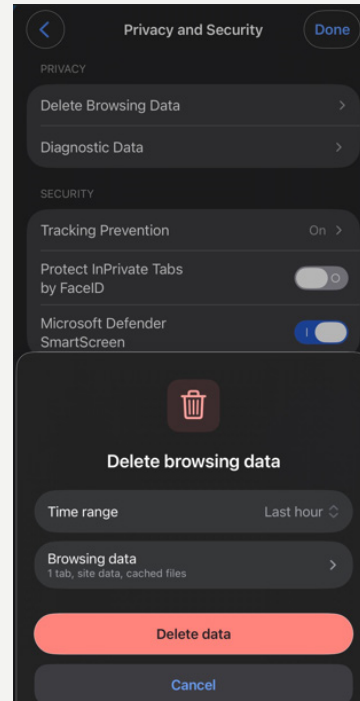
Privacy and Security

Done

PRIVACY

Delete Browsing Data

Diagnostic Data

SECURITY

Tracking Prevention

On

Protect InPrivate Tabs by FaceID

Microsoft Defender SmartScreen

Delete browsing data

Time range

Last hour

Browsing data

1 tab, site data, cached files

Delete data

Cancel